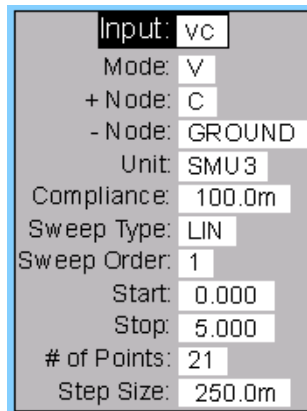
| Input: | vc |
|---|---|
| Mode: | V |
| + Node: | C |
| - Node: | GROUND |
| Unit: | SMU3 |
| Compliance: | 100.0m |
| Sweep Type: | LIN |
| Sweep Order: | 1 |
| Start: | 0.000 |
| Stop: | 5.000 |
| # of Points: | 21 |
| Step Size: | 250.0m |